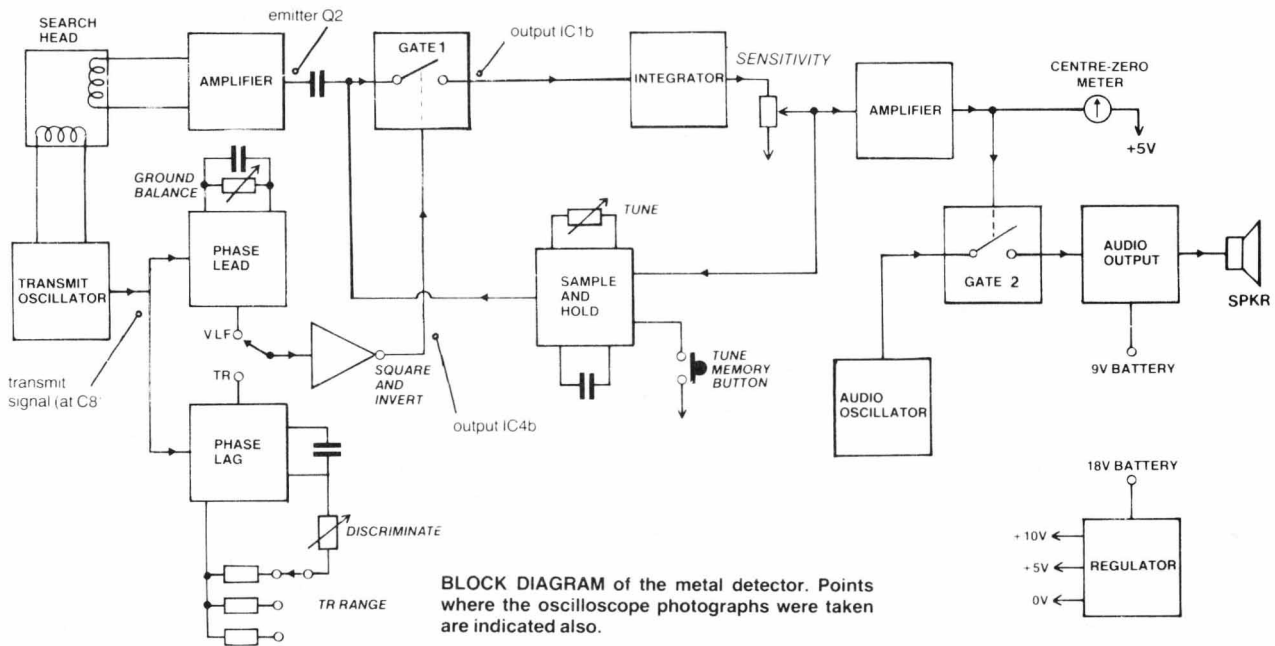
SEARCH HEAD

AMPLIFIER

emitter Q2

GATE 1

output IC1b

INTEGRATOR

SENSITIVITY

AMPLIFIER

CENTRE-ZERO METER

+5V

GROUND BALANCE

PHASE LEAD

TUNE

TRANSMIT OSCILLATOR

SAMPLE AND HOLD

GATE 2

AUDIO OUTPUT

SPKR

VLF

SQUARE AND INVERT

TUNE MEMORY BUTTON

9V BATTERY

transmit signal (at C8)

output IC4b

AUDIO OSCILLATOR

TR

PHASE LAG

DISCRIMINATE

18V BATTERY

+10V

+5V

0V

REGULATOR

TR RANGE

BLOCK DIAGRAM of the metal detector. Points where the oscilloscope photographs were taken are indicated also.